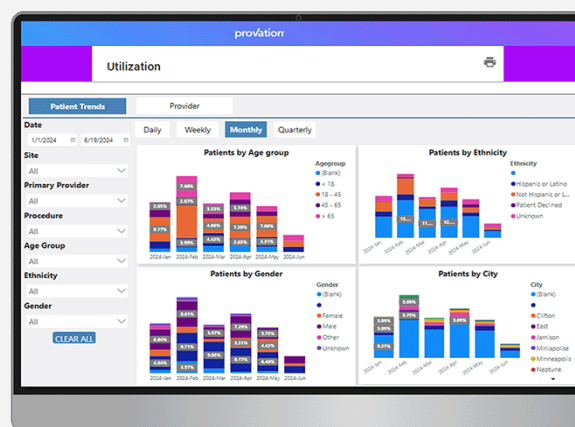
provation

Utilization

Patient Trends

Provider

Date

1/1/2024

6/19/2024

Site

All

Primary Provider

All

Procedure

All

Age Group

All

Ethnicity

All

Gender

All

CLEAR ALL

Daily

Weekly

Monthly

Quarterly

Patients by Age group

Agegroup

(Blank)

< 18

18 - 45

45 - 65

> 65

2.85%

7.06%

3.23%

5.74%

2.65%

5.17%

5.00%

4.43%

4.45%

5.31%

2024-Jan

2024-Feb

2024-Mar

2024-Apr

2024-May

2024-Jun

Patients by Ethnicity

Ethnicity

Hispanic or Latino

Not Hispanic or Latino

Patient Declined

Unknown

2024-Jan

2024-Feb

2024-Mar

2024-Apr

2024-May

2024-Jun

Patients by Gender

Gender

(Blank)

Female

Male

Other

Unknown

6.61%

5.57%

4.28%

3.75%

4.64%

5.57%

4.21%

5.28%

2024-Jan

2024-Feb

2024-Mar

2024-Apr

2024-May

2024-Jun

Patients by City

City

(Blank)

Clifton

East

Jamison

Minnepolise

Minneapolis

Neptune

5.00%

5.75%

5.00%

2024-Jan

2024-Feb

2024-Mar

2024-Apr

2024-May

2024-Jun